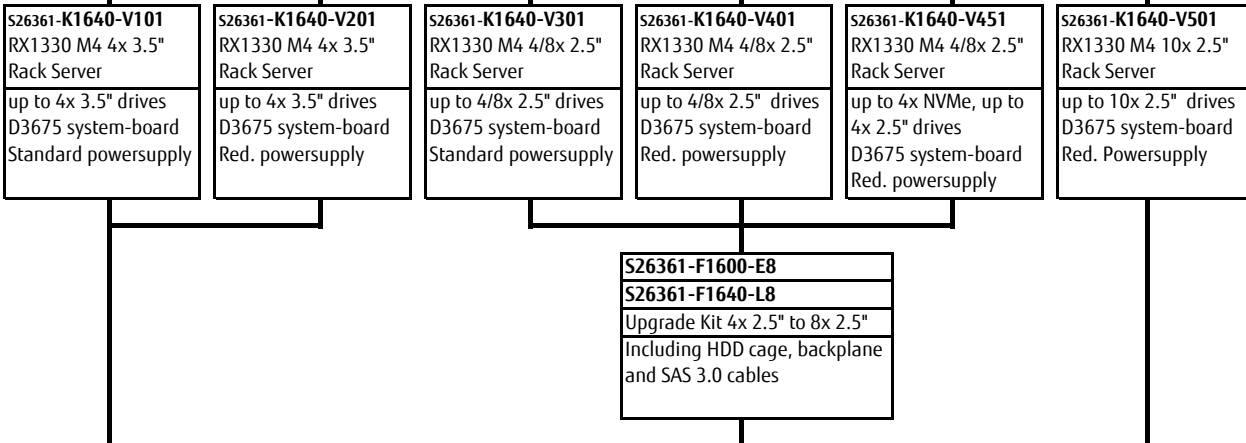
S26361-K1640-V101
RX1330 M4 4x 3.5" Rack Server
up to 4x 3.5" drives
D3675 system-board
Standard powersupply

S26361-K1640-V201
RX1330 M4 4x 3.5" Rack Server
up to 4x 3.5" drives
D3675 system-board
Red. powersupply

S26361-K1640-V301
RX1330 M4 4/8x 2.5" Rack Server
up to 4/8x 2.5" drives
D3675 system-board
Standard powersupply

S26361-K1640-V401
RX1330 M4 4/8x 2.5" Rack Server
up to 4/8x 2.5" drives
D3675 system-board
Red. powersupply

S26361-K1640-V451
RX1330 M4 4/8x 2.5" Rack Server
up to 4x NVMe, up to 4x 2.5" drives
D3675 system-board
Red. powersupply

S26361-K1640-V501
RX1330 M4 10x 2.5" Rack Server
up to 10x 2.5" drives
D3675 system-board
Red. Powersupply

S26361-F1600-E8
S26361-F1640-L8
Upgrade Kit 4x 2.5" to 8x 2.5"
Including HDD cage, backplane and SAS 3.0 cables